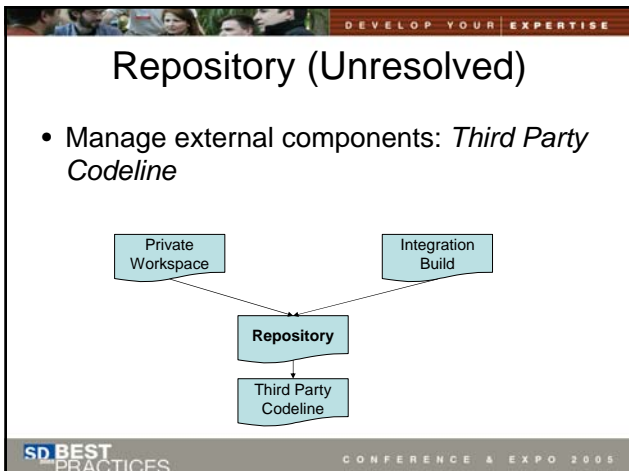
DEVELOP YOUR EXPERTISE

Repository (Unresolved)

• Manage external components: *Third Party Codeline*

Private Workspace

Integration Build

**Repository**

Third Party Codeline

SD BEST PRACTICES

CONFERENCE & EXPO 2005